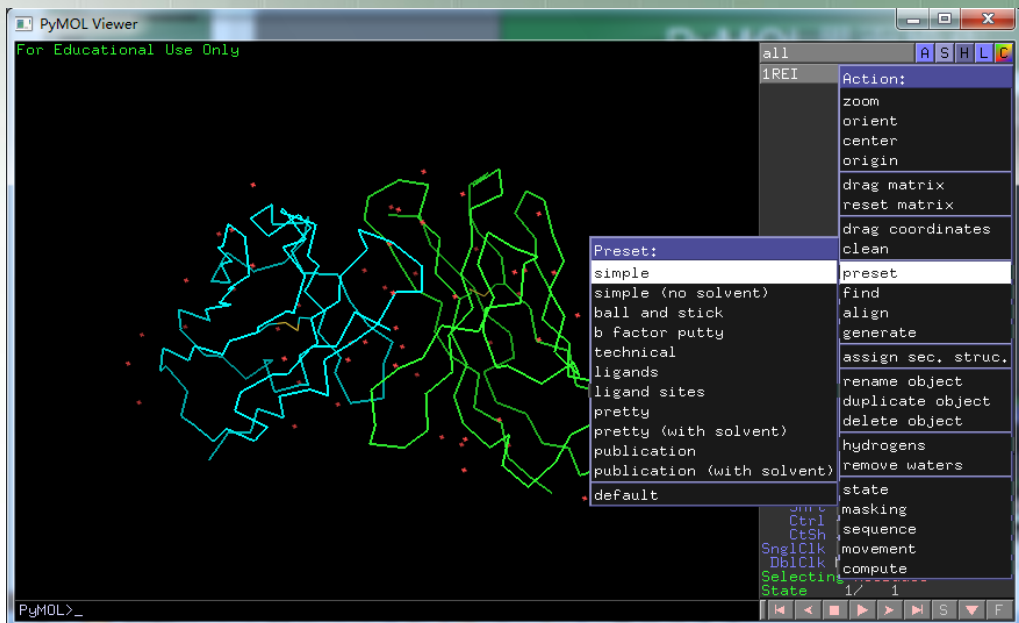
PyMOL Viewer

For Educational Use Only

all A S H L C
1REI

Action:
zoom
orient
center
origin
drag matrix
reset matrix
drag coordinates
clean
preset
find
align
generate
assign sec. struc.
rename object
duplicate object
delete object
hydrogens
remove waters
state
masking
sequence
movement
compute

Preset:
simple
simple (no solvent)
ball and stick
b factor putty
technical
ligands
ligand sites
pretty
pretty (with solvent)
publication
publication (with solvent)
default

Shft
Ctrl
CtSh
SnglClk
DblClk
Selecting
State 1/ 1

PyMOL>_

S F